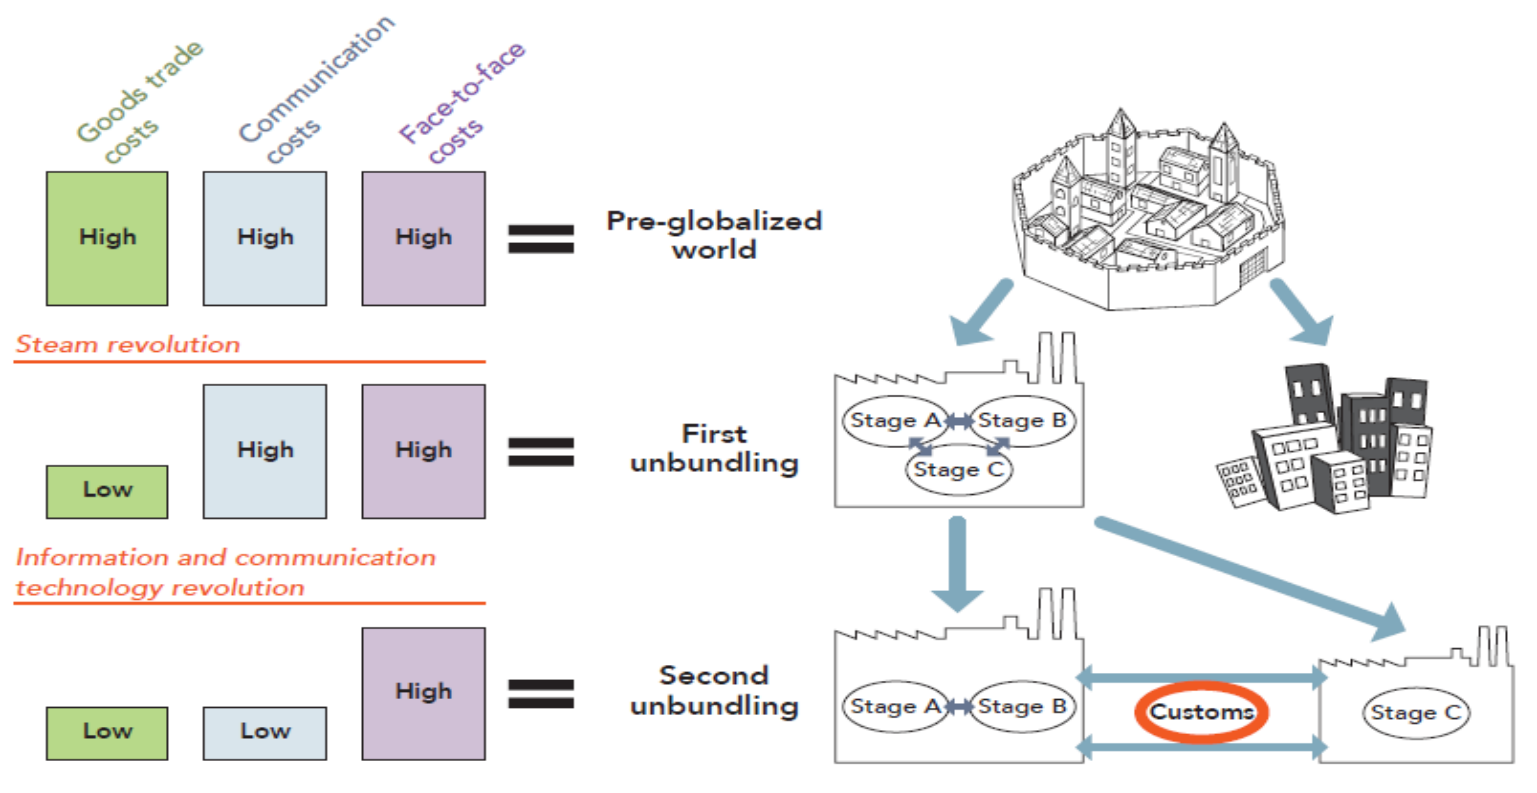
Goods trade costs

Communication costs

Face-to-face costs

High

High

High

Pre-globalized world

Steam revolution

Low

High

High

First unbundling

Stage A

Stage B

Stage C

Information and communication technology revolution

Low

Low

High

Second unbundling

Stage A

Stage B

Customs

Stage C